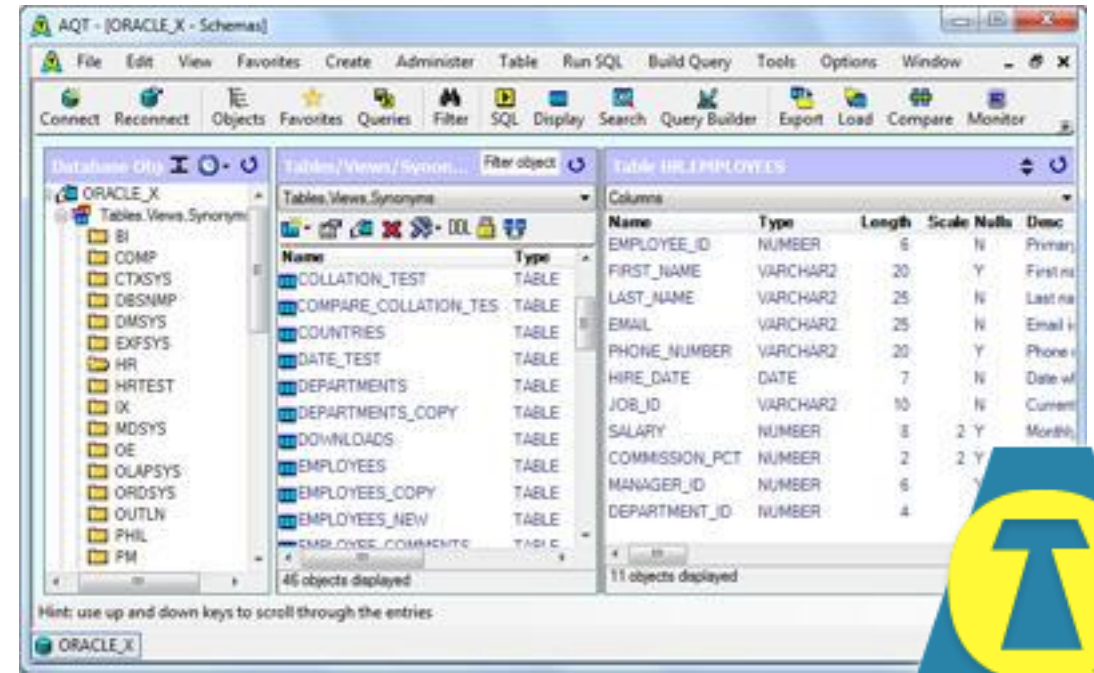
AQT - [ORACLE_X - Schemas]

File Edit View Favorites Create Administer Table Run SQL Build Query Tools Options Window

Connect Reconnect Objects Favorites Queries Filter SQL Display Search Query Builder Export Load Compare Monitor

Database Obj

ORACLE_X
Tables.Views.Synonyms
BI
COMP
CTXSYS
DBSNMP
DMSYS
EXFSYS
HR
HRTEST
IX
MDSYS
OE
OLAPSYS
ORDSYS
OUTLN
PHIL
PM

Tables/Views/Synon... Filter object

Tables.Views.Synonyms

DDL

| Name | Type |
|---|---|
| COLLATION_TEST | TABLE |
| COMPARE_COLLATION_TES | TABLE |
| COUNTRIES | TABLE |
| DATE_TEST | TABLE |
| DEPARTMENTS | TABLE |
| DEPARTMENTS_COPY | TABLE |
| DOWNLOADS | TABLE |
| EMPLOYEES | TABLE |
| EMPLOYEES_COPY | TABLE |
| EMPLOYEES_NEW | TABLE |
| EMPLOYEE_COMMENTS | TABLE |

46 objects displayed

Table HR.EMPLOYEES

Columns

| Name | Type | Length | Scale | Nulls | Desc |
|---|---|---|---|---|---|
| EMPLOYEE_ID | NUMBER | 6 | | N | Primary |
| FIRST_NAME | VARCHAR2 | 20 | | Y | First na |
| LAST_NAME | VARCHAR2 | 25 | | N | Last na |
| EMAIL | VARCHAR2 | 25 | | N | Email i |
| PHONE_NUMBER | VARCHAR2 | 20 | | Y | Phone |
| HIRE_DATE | DATE | 7 | | N | Date wh |
| JOB_ID | VARCHAR2 | 10 | | N | Current |
| SALARY | NUMBER | 8 | 2 | Y | Monthly |
| COMMISSION_PCT | NUMBER | 2 | 2 | Y | |
| MANAGER_ID | NUMBER | 6 | | Y | |
| DEPARTMENT_ID | NUMBER | 4 | | | |

11 objects displayed

Hint: use up and down keys to scroll through the entries

ORACLE_X